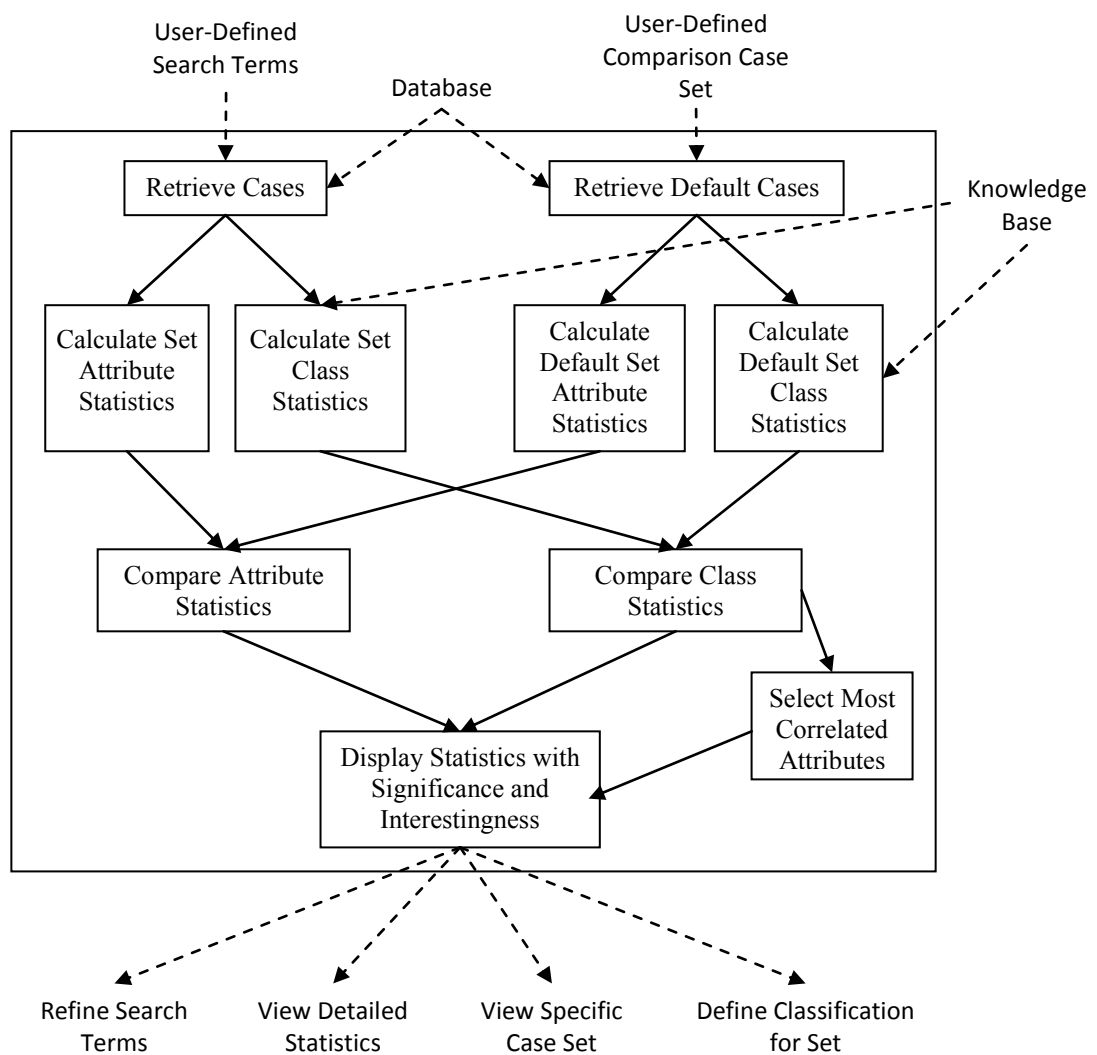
User-Defined Search Terms

Database

User-Defined Comparison Case Set

Retrieve Cases

Retrieve Default Cases

Knowledge Base

Calculate Set Attribute Statistics

Calculate Set Class Statistics

Calculate Default Set Attribute Statistics

Calculate Default Set Class Statistics

Compare Attribute Statistics

Compare Class Statistics

Select Most Correlated Attributes

Display Statistics with Significance and Interestingness

Refine Search Terms

View Detailed Statistics

View Specific Case Set

Define Classification for Set